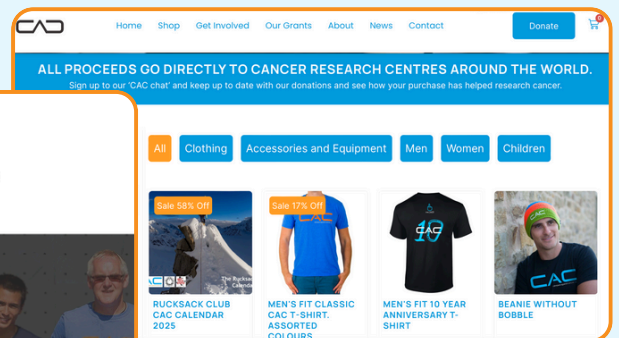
CAC

Home Shop Get Involved Our Grants About News Contact Donate 0

ALL PROCEEDS GO DIRECTLY TO CANCER RESEARCH CENTRES AROUND THE WORLD.

Sign up to our 'CAC chat' and keep up to date with our donations and see how your purchase has helped research cancer.

All Clothing Accessories and Equipment Men Women Children

Sale 58% Off

The Rucksack Calendar

RUCKSACK CLUB CAC CALENDAR 2025

Sale 17% Off

CAC

MEN'S FIT CLASSIC CAC T-SHIRT, ASSORTED COLOURS

CAC 10

MEN'S FIT 10 YEAR ANNIVERSARY T-SHIRT

CAC

BEANIE WITHOUT BOBBLE